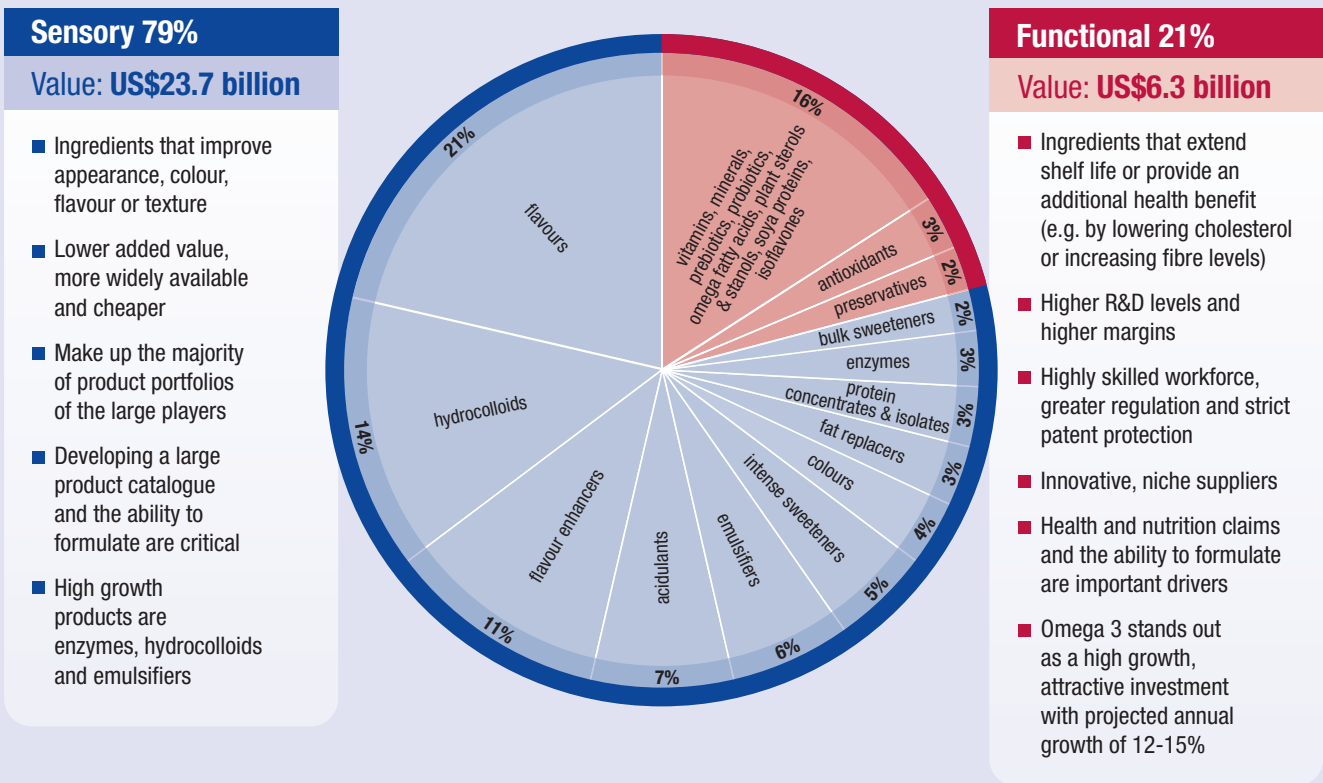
Sensory 79%

Value: US$23.7 billion

- Ingredients that improve appearance, colour, flavour or texture
- Lower added value, more widely available and cheaper
- Make up the majority of product portfolios of the large players
- Developing a large product catalogue and the ability to formulate are critical
- High growth products are enzymes, hydrocolloids and emulsifiers

21%
flavours
16%
vitamins, minerals, prebiotics, probiotics, omega fatty acids, plant sterols & stanols, soya proteins, isoflavones
3%
antioxidants
2%
preservatives
2%
bulk sweeteners
3%
enzymes
3%
protein concentrates & isolates
3%
fat replacers
colours
4%
intense sweeteners
5%
emulsifiers
6%
acidulants
7%
flavour enhancers
11%
hydrocolloids
14%

Functional 21%

Value: US$6.3 billion

- Ingredients that extend shelf life or provide an additional health benefit (e.g. by lowering cholesterol or increasing fibre levels)
- Higher R&D levels and higher margins
- Highly skilled workforce, greater regulation and strict patent protection
- Innovative, niche suppliers
- Health and nutrition claims and the ability to formulate are important drivers
- Omega 3 stands out as a high growth, attractive investment with projected annual growth of 12-15%